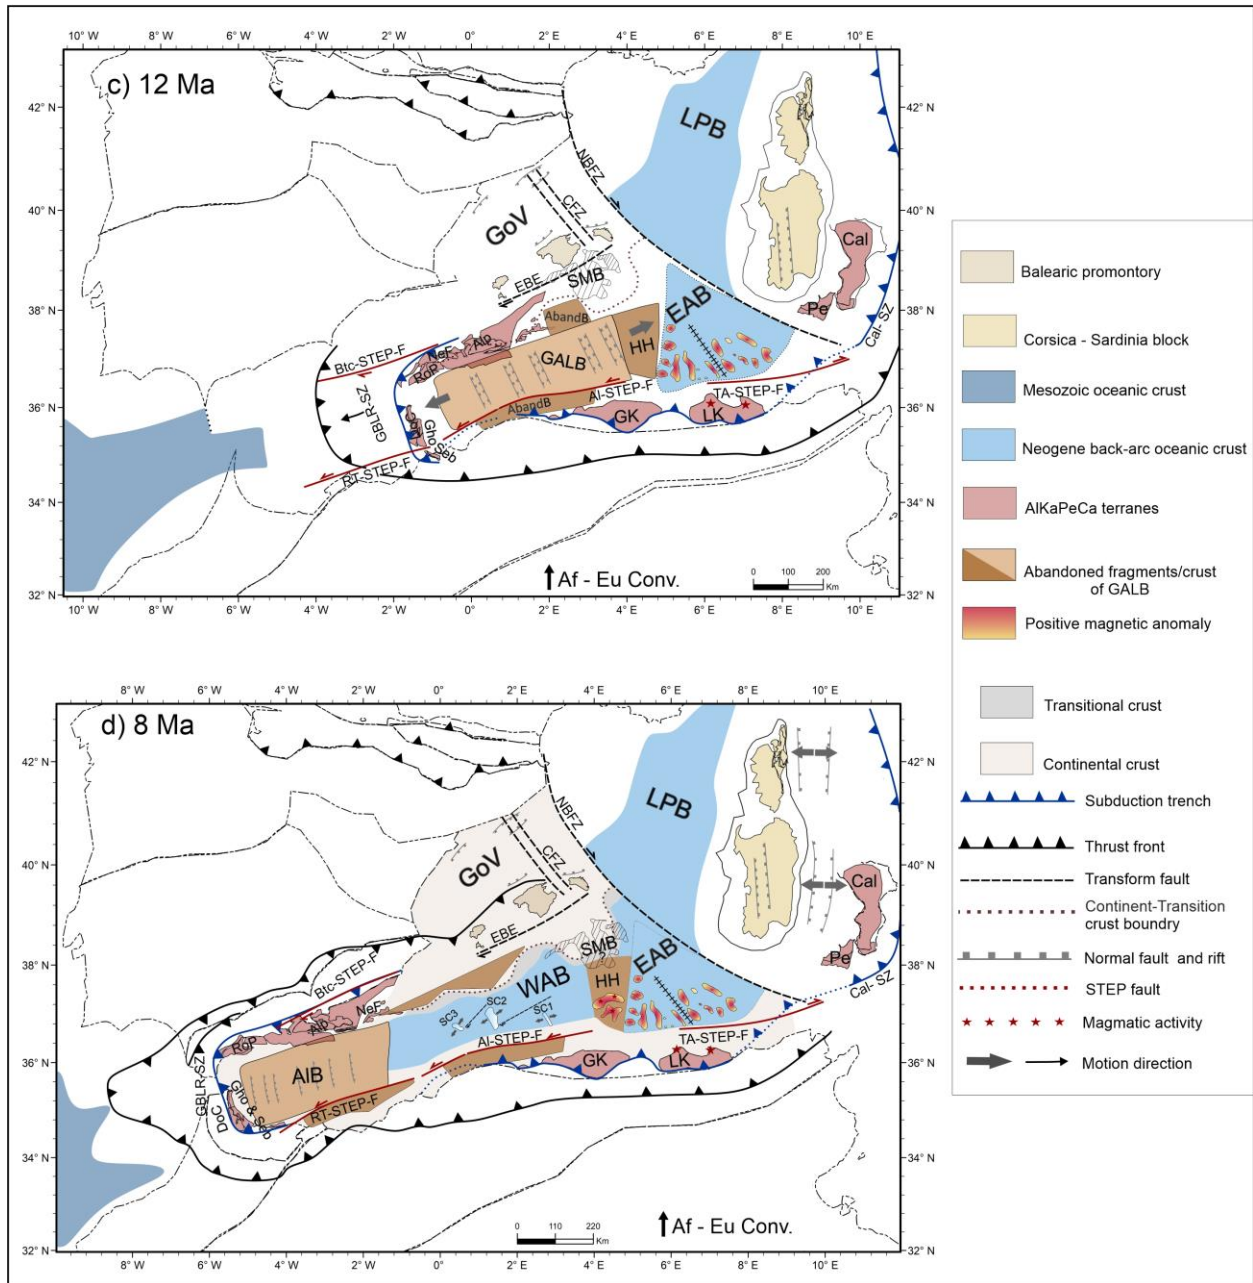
10° W 8° W 6° W 4° W 2° W 0° 2° E 4° E 6° E 8° E 10° E

c) 12 Ma

42° N 40° N 38° N 36° N 34° N 32° N

LPB
NBFZ
CFZ
GoV
EBE
SMB
AbandB
EAB
HH
GALB
Alp
NeF
RoP
Btc-STEP-F
GBLR-SZ
DoC
Gho Seb
AbandB
Al-STEP-F
GK
LK
TA-STEP-F
RT-STEP-F
Cal
Pe
Cal- SZ

Af - Eu Conv.
0 100 200 Km

10° W 8° W 6° W 4° W 2° W 0° 2° E 4° E 6° E 8° E 10° E

Balearic promontory
Corsica - Sardinia block
Mesozoic oceanic crust
Neogene back-arc oceanic crust
AlKaPeCa terranes
Abandoned fragments/crust of GALB
Positive magnetic anomaly
Transitional crust
Continental crust
Subduction trench
Thrust front
Transform fault
Continent-Transition crust boundry
Normal fault and rift
STEP fault
Magmatic activity
Motion direction

8° W 6° W 4° W 2° W 0° 2° E 4° E 6° E 8° E 10° E

d) 8 Ma

42° N 40° N 38° N 36° N 34° N 32° N

LPB
NBFZ
CFZ
GoV
EBE
SMB
EAB
WAB
HH
Btc-STEP-F
Alp
NeF
RoP
SC3
SC2
SC1
Al-STEP-F
GK
LK
TA-STEP-F
GBLR-SZ
DoC
Gho & Seb
AlB
RT-STEP-F
Cal
Pe
Cal- SZ

0 110 220 Km
Af - Eu Conv.

8° W 6° W 4° W 2° W 0° 2° E 4° E 6° E 8° E 10° E